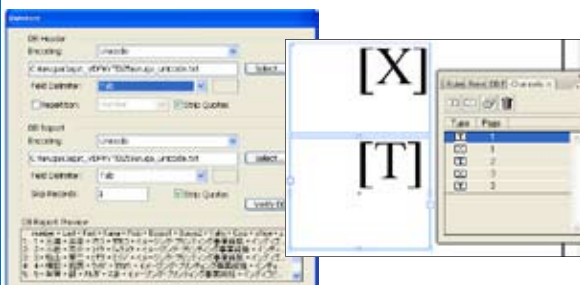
Database

DB Header
Encoding: Unicode
C:\temp\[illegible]\Book_Unicode.txt
Select...
Field Delimiter: Tab
Repetition: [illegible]
Strip Quotes

DB Export
Encoding: Unicode
C:\temp\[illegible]\Book_Unicode.txt
Select...
Field Delimiter: Tab
Skip Records: 1
Strip Quotes
Verify DB

DB Export Preview

[X]

[T]

Channels

Type
Page
1
1
2
3
3